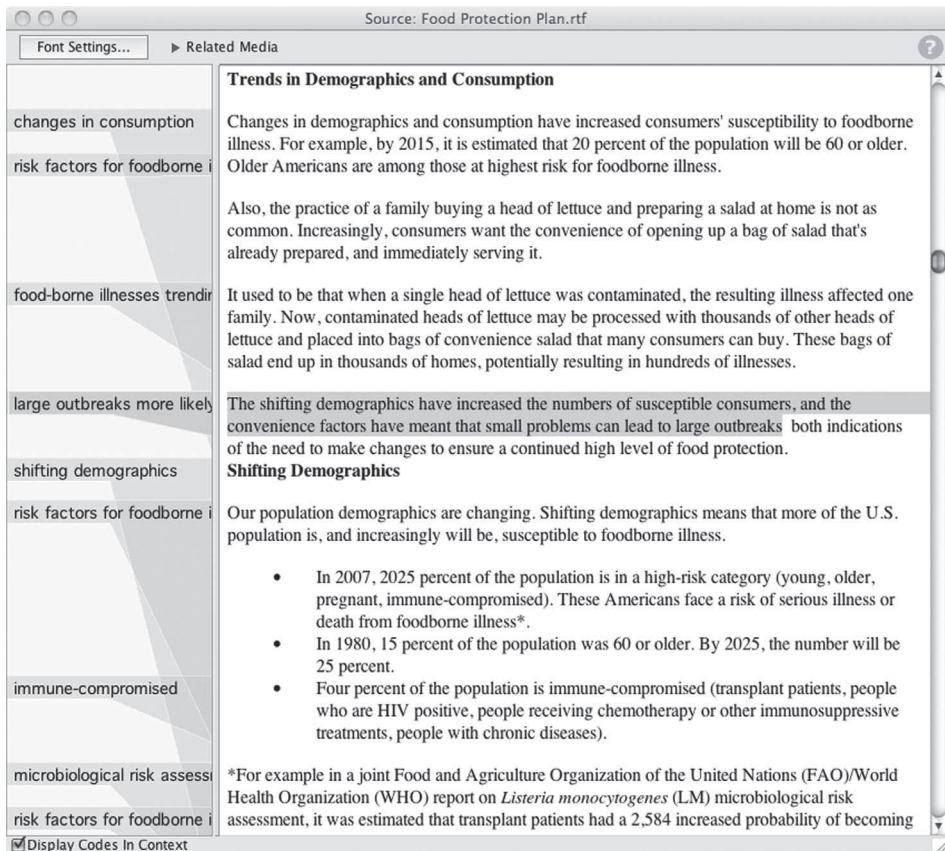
Source: Food Protection Plan.rtf

Font Settings...

▶ Related Media

?

changes in consumption

risk factors for foodborne i

food-borne illnesses trendir

large outbreaks more likely

shifting demographics

risk factors for foodborne i

immune-compromised

microbiological risk assess

risk factors for foodborne i

Trends in Demographics and Consumption

Changes in demographics and consumption have increased consumers' susceptibility to foodborne illness. For example, by 2015, it is estimated that 20 percent of the population will be 60 or older. Older Americans are among those at highest risk for foodborne illness.

Also, the practice of a family buying a head of lettuce and preparing a salad at home is not as common. Increasingly, consumers want the convenience of opening up a bag of salad that's already prepared, and immediately serving it.

It used to be that when a single head of lettuce was contaminated, the resulting illness affected one family. Now, contaminated heads of lettuce may be processed with thousands of other heads of lettuce and placed into bags of convenience salad that many consumers can buy. These bags of salad end up in thousands of homes, potentially resulting in hundreds of illnesses.

The shifting demographics have increased the numbers of susceptible consumers, and the convenience factors have meant that small problems can lead to large outbreaks both indications of the need to make changes to ensure a continued high level of food protection.

Shifting Demographics

Our population demographics are changing. Shifting demographics means that more of the U.S. population is, and increasingly will be, susceptible to foodborne illness.

- In 2007, 2025 percent of the population is in a high-risk category (young, older, pregnant, immune-compromised). These Americans face a risk of serious illness or death from foodborne illness*.
- In 1980, 15 percent of the population was 60 or older. By 2025, the number will be 25 percent.
- Four percent of the population is immune-compromised (transplant patients, people who are HIV positive, people receiving chemotherapy or other immunosuppressive treatments, people with chronic diseases).

*For example in a joint Food and Agriculture Organization of the United Nations (FAO)/World Health Organization (WHO) report on *Listeria monocytogenes* (LM) microbiological risk assessment, it was estimated that transplant patients had a 2,584 increased probability of becoming

☑Display Codes In Context